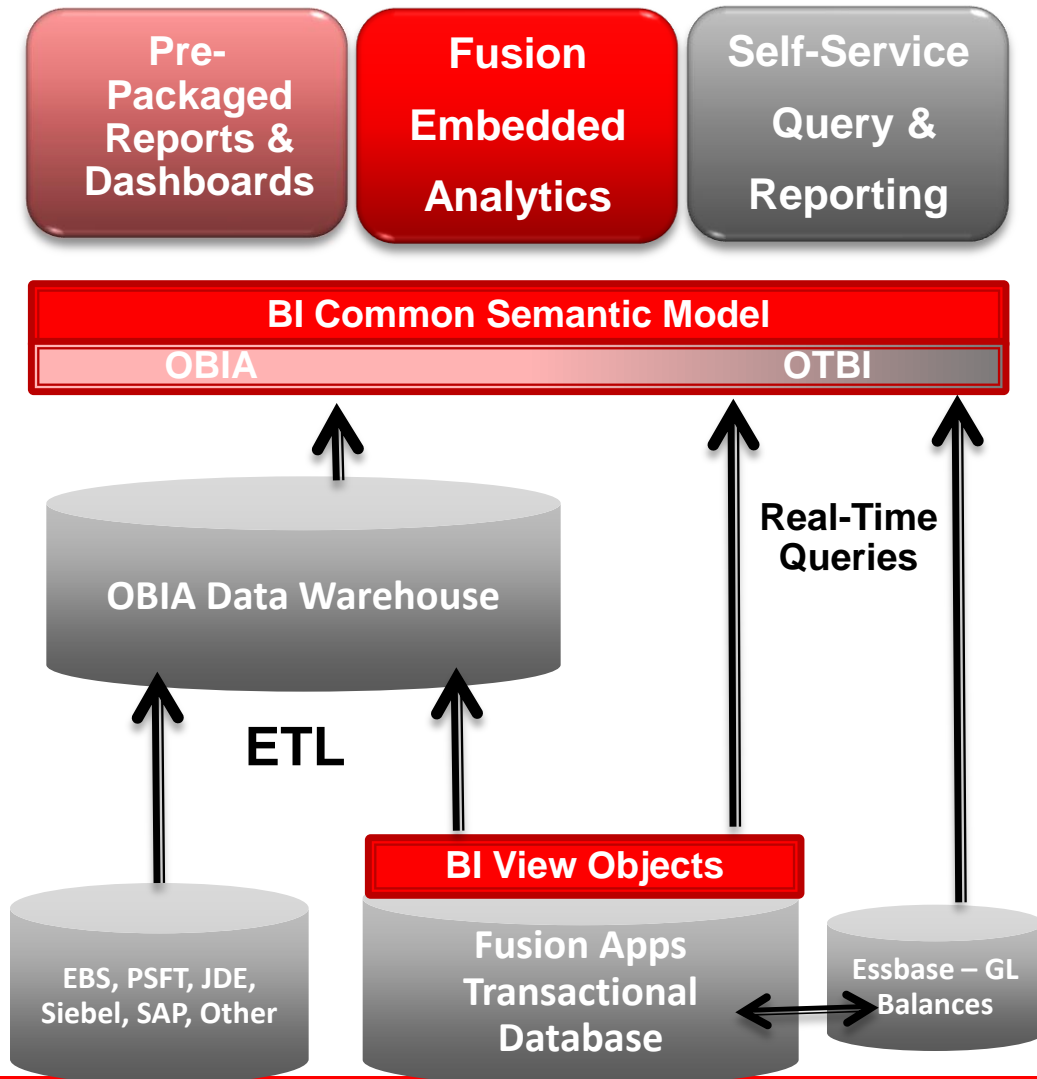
Pre-Packaged Reports & Dashboards

Fusion Embedded Analytics

Self-Service Query & Reporting

BI Common Semantic Model

OBIA

OTBI

Real-Time Queries

OBIA Data Warehouse

ETL

BI View Objects

EBS, PSFT, JDE, Siebel, SAP, Other

Fusion Apps Transactional Database

Essbase – GL Balances